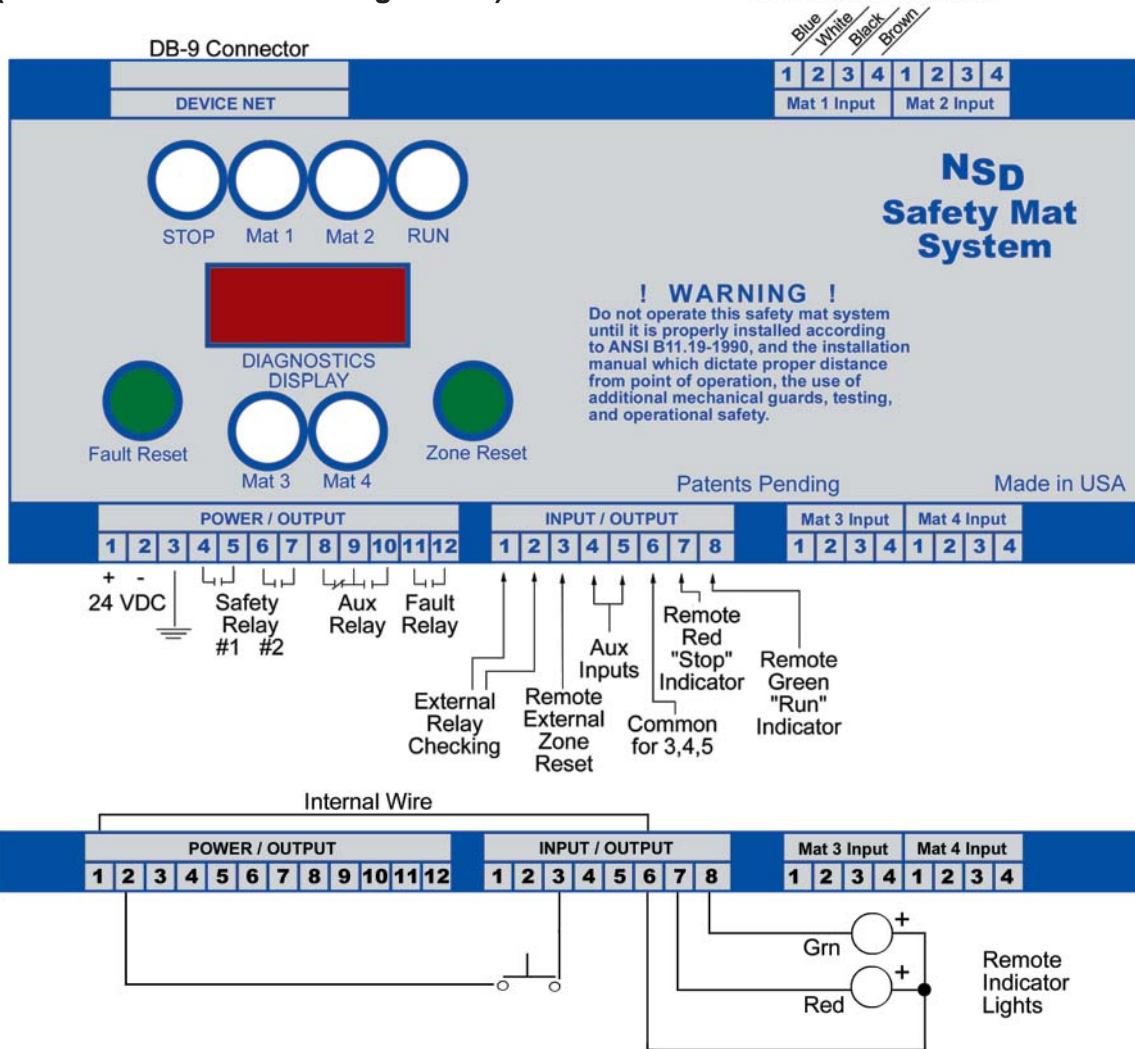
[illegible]

DB-9 Connector

DEVICE NET

Blue White Black Brown

1 2 3 4 1 2 3 4

Mat 1 Input Mat 2 Input

STOP Mat 1 Mat 2 RUN

NSD Safety Mat System

DIAGNOSTICS DISPLAY

! WARNING !
Do not operate this safety mat system until it is properly installed according to ANSI B11.19-1990, and the installation manual which dictate proper distance from point of operation, the use of additional mechanical guards, testing, and operational safety.

Fault Reset

Mat 3 Mat 4

Zone Reset

Patents Pending

Made in USA

POWER / OUTPUT

1 2 3 4 5 6 7 8 9 10 11 12

INPUT / OUTPUT

1 2 3 4 5 6 7 8

Mat 3 Input Mat 4 Input

1 2 3 4 1 2 3 4

+ -
24 VDC

Safety Relay #1 #2

Aux Relay

Fault Relay

External Relay Checking

Remote External Zone Reset

Aux Inputs

Common for 3,4,5

Remote Red "Stop" Indicator

Remote Green "Run" Indicator

Internal Wire

POWER / OUTPUT

1 2 3 4 5 6 7 8 9 10 11 12

INPUT / OUTPUT

1 2 3 4 5 6 7 8

Mat 3 Input Mat 4 Input

1 2 3 4 1 2 3 4

Grn +

Red +

Remote Indicator Lights